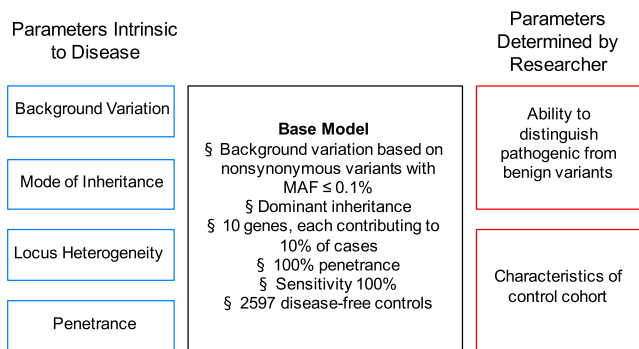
Parameters Intrinsic to Disease

Background Variation

Mode of Inheritance

Locus Heterogeneity

Penetrance

Base Model
§ Background variation based on nonsynonymous variants with MAF ≤ 0.1%
§ Dominant inheritance
§ 10 genes, each contributing to 10% of cases
§ 100% penetrance
§ Sensitivity 100%
§ 2597 disease-free controls

Parameters Determined by Researcher

Ability to distinguish pathogenic from benign variants

Characteristics of control cohort